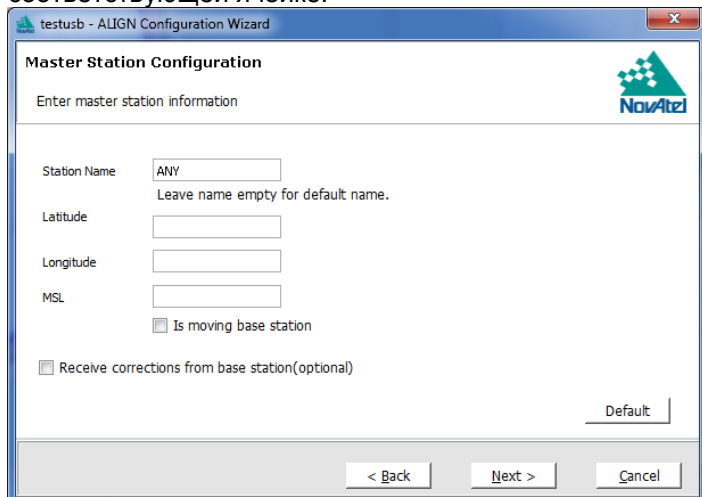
testusb - ALIGN Configuration Wizard

Master Station Configuration

Enter master station information

NovAtel

Station Name ANY

Leave name empty for default name.

Latitude

Longitude

MSL

Is moving base station

Receive corrections from base station(optional)

Default

< Back

Next >

Cancel